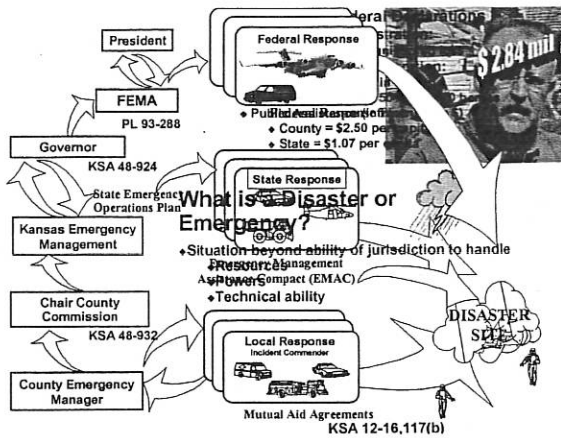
President

FEMA

PL 93-288

Governor

KSA 48-924

State Emergency Operations Plan

Kansas Emergency Management

Chair County Commission

KSA 48-932

County Emergency Manager

Federal Response

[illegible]deral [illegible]rations

$2.84 mil

Public Assistance
◆ County = $2.50 per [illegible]
◆ State = $1.07 per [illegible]

State Response

Emergency Management Assistance Compact (EMAC)

What is a Disaster or Emergency?

◆Situation beyond ability of jurisdiction to handle
◆Resources
◆Powers
◆Technical ability

DISASTER SITE

Local Response
Incident Commander

Mutual Aid Agreements
KSA 12-16,117(b)